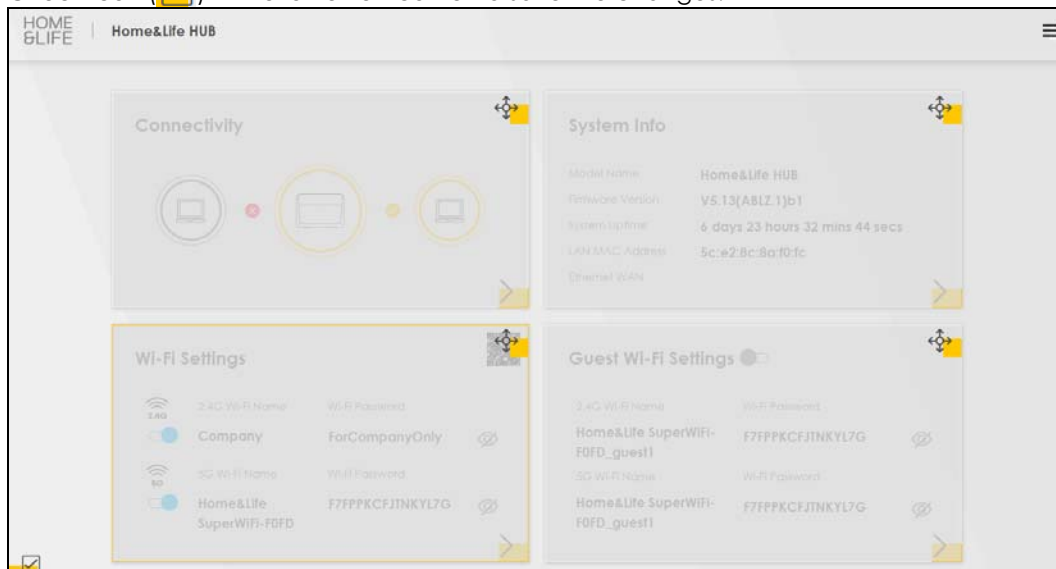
HOME &LIFE

Home&Life HUB

Connectivity

System Info

Model Name Home&Life HUB

Firmware Version V5.13(ABLZ.1)b1

System Uptime 6 days 23 hours 32 mins 44 secs

LAN MAC Address 5c:e2:8c:8a:f0:fc

Ethernet WAN

Wi-Fi Settings

2.4G Wi-Fi Name Wi-Fi Password

Company ForCompanyOnly

5G Wi-Fi Name Wi-Fi Password

Home&Life SuperWiFi-F0FD F7FPPKCFJTNKYL7G

Guest Wi-Fi Settings

2.4G Wi-Fi Name Wi-Fi Password

Home&Life SuperWiFi-F0FD_guest1 F7FPPKCFJTNKYL7G

5G Wi-Fi Name Wi-Fi Password

Home&Life SuperWiFi-F0FD_guest1 F7FPPKCFJTNKYL7G